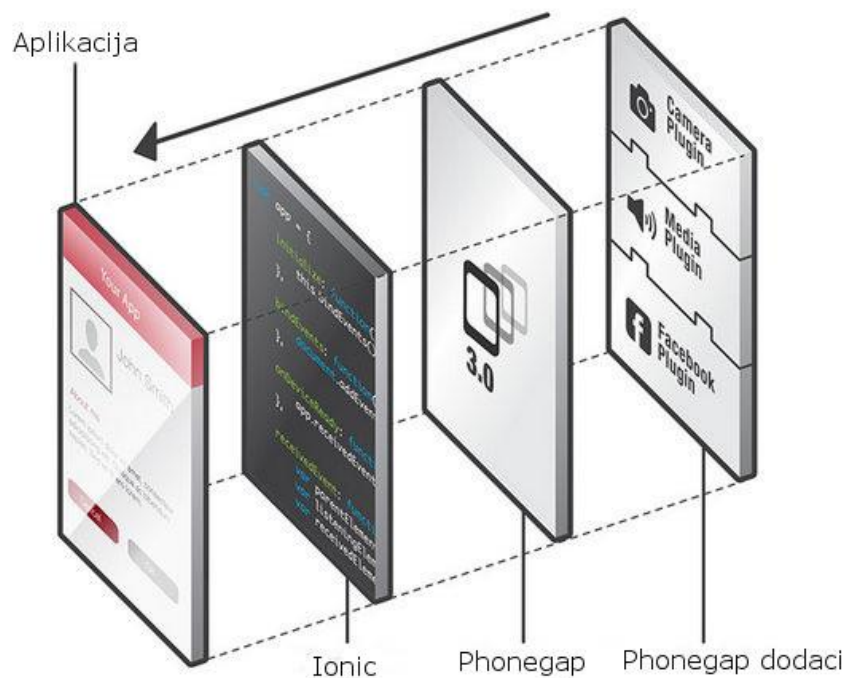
Aplikacija

Your App

John Smith

About me

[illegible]

var app = {
initialize: function(
this.bindEvents();
},
bindEvents: function
document.addEvent
},
onDeviceReady: func
app.receivedEvent
},
receivedEvent: functi
var parentElemen
var listeningElem
var receivedElem

3.0

Camera Plugin

Media Plugin

Facebook Plugin

Ionic

Phonegap

Phonegap dodaci